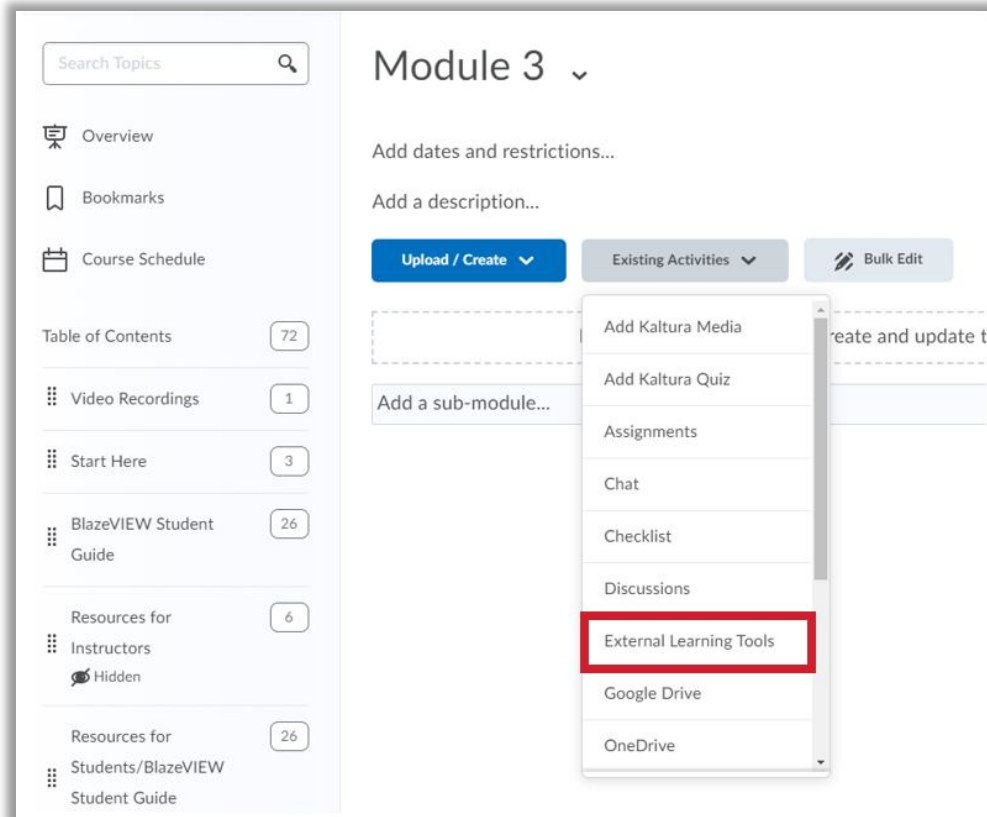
Search Topics

Overview

Bookmarks

Course Schedule

Table of Contents 72

Video Recordings 1

Start Here 3

BlazeVIEW Student Guide 26

Resources for Instructors 6
Hidden

Resources for Students/BlazeVIEW Student Guide 26

Module 3

Add dates and restrictions...

Add a description...

Upload / Create

Existing Activities

Bulk Edit

reate and update t

Add a sub-module...

Add Kaltura Media

Add Kaltura Quiz

Assignments

Chat

Checklist

Discussions

External Learning Tools

Google Drive

OneDrive